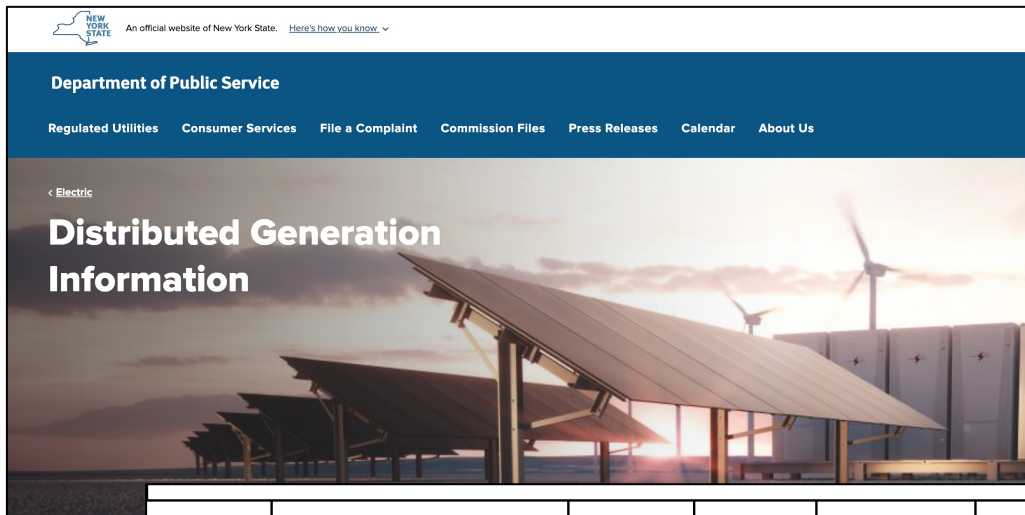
NEW YORK STATE

An official website of New York State. Here's how you know

Department of Public Service

Regulated Utilities Consumer Services File a Complaint Commission Files Press Releases Calendar About Us

‹ Electric

Distributed Generation Information